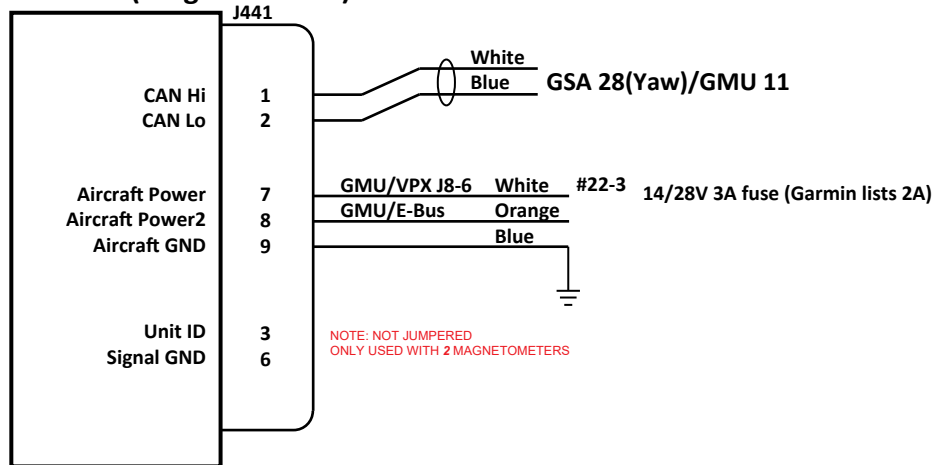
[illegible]
J441

CAN Hi 1
CAN Lo 2

White
Blue
GSA 28(Yaw)/GMU 11

Aircraft Power 7
Aircraft Power2 8
Aircraft GND 9

GMU/VPX J8-6 White #22-3
GMU/E-Bus Orange
Blue

14/28V 3A fuse (Garmin lists 2A)

Unit ID 3
Signal GND 6

NOTE: NOT JUMPERED
ONLY USED WITH 2 MAGNETOMETERS